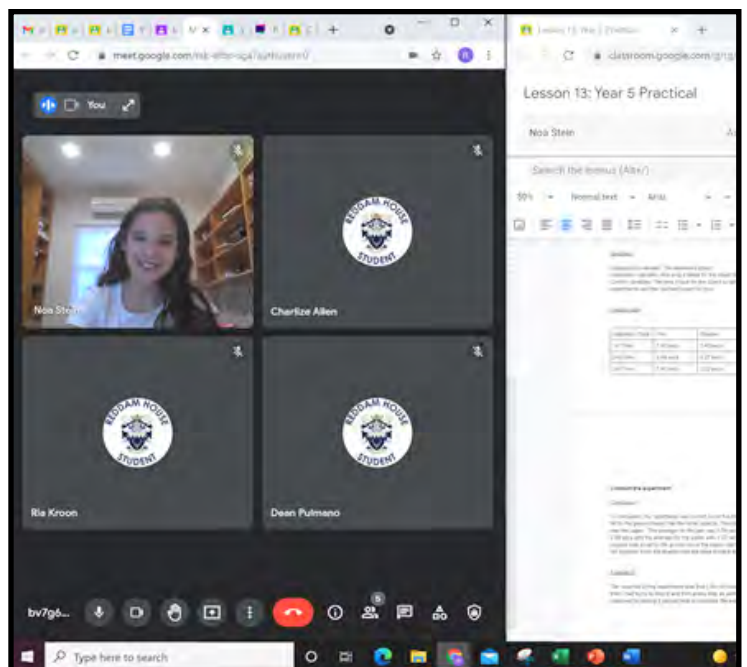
meet.google.com/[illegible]

You

Noa Stein

REDDAM HOUSE STUDENT

Charlize Allen

REDDAM HOUSE STUDENT

Ria Kroon

REDDAM HOUSE STUDENT

Dean Pulmano

bv7g6...

5

Type here to search

Lesson 13: Year 5 Practical

classroom.google.com/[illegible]

Lesson 13: Year 5 Practical

Noa Stein

Search the menus (Alt+/)

Normal text

Arial

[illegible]